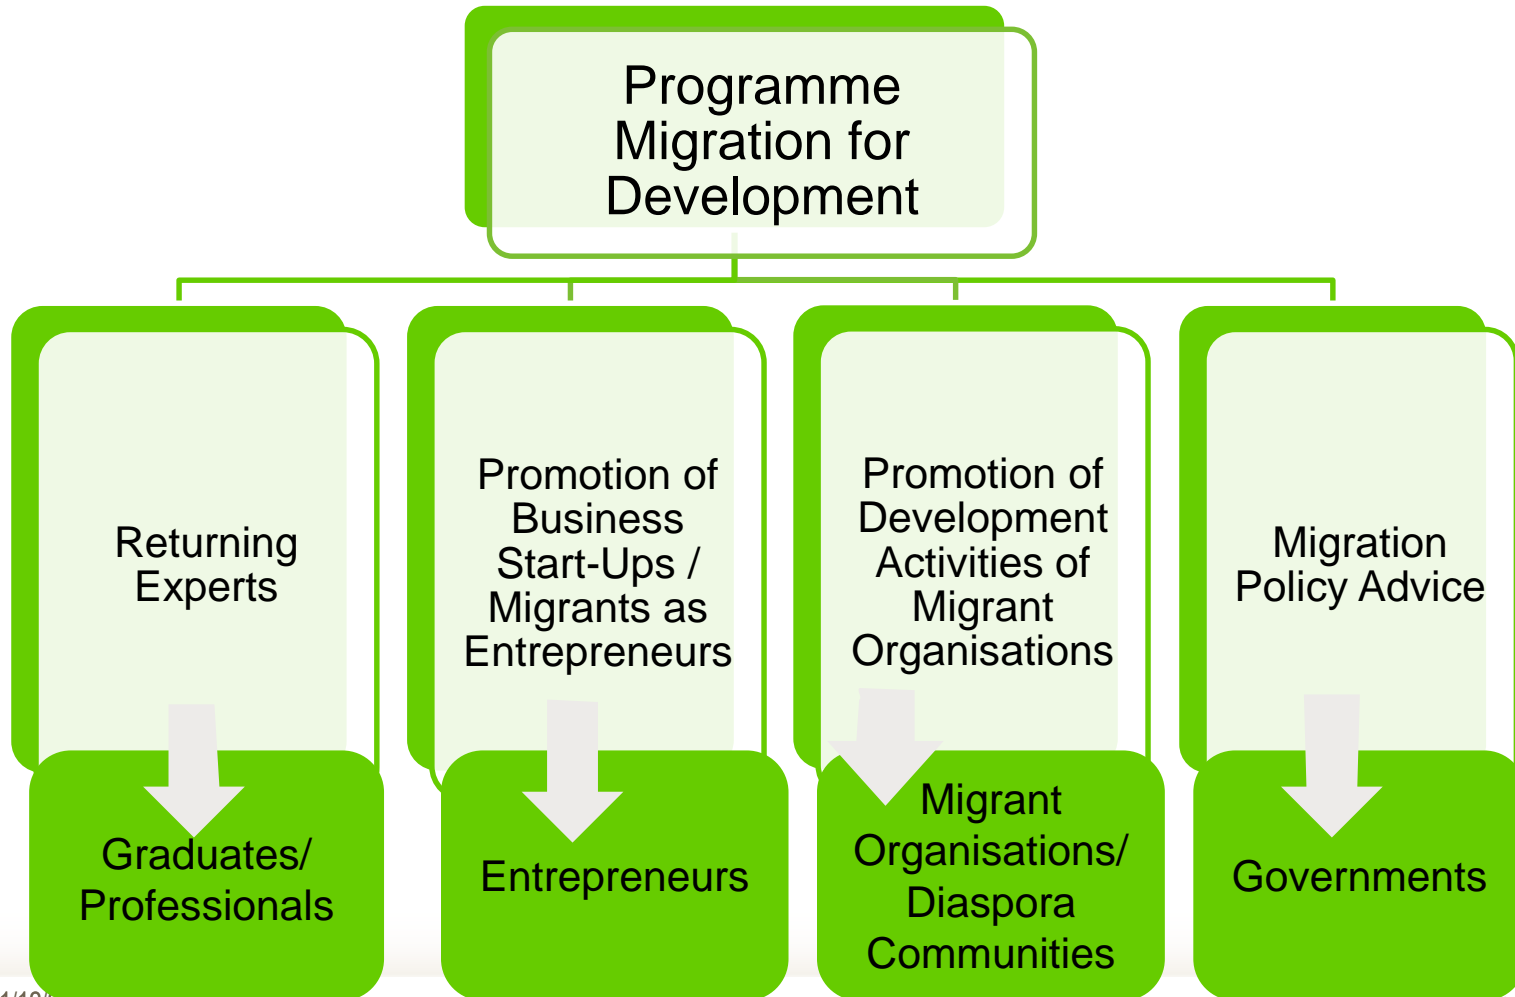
Programme Migration for Development

Returning Experts

Graduates/ Professionals

Promotion of Business Start-Ups / Migrants as Entrepreneurs

Entrepreneurs

Promotion of Development Activities of Migrant Organisations

Migrant Organisations/ Diaspora Communities

Migration Policy Advice

Governments